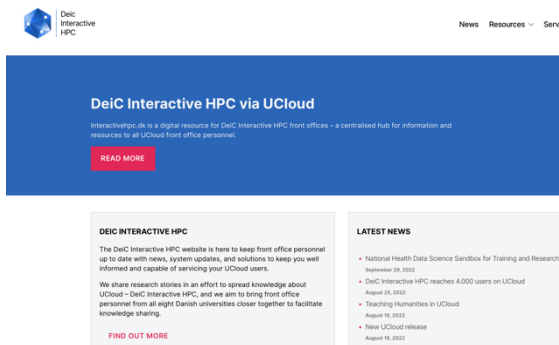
DeiC Interactive HPC

News Resources Serv

DeiC Interactive HPC via UCloud

Interactivehpc.dk is a digital resource for DeiC Interactive HPC front offices – a centralised hub for information and resources to all UCloud front office personnel.

READ MORE

DEIC INTERACTIVE HPC

The DeiC Interactive HPC website is here to keep front office personnel up to date with news, system updates, and solutions to keep you well informed and capable of servicing your UCloud users.

We share research stories in an effort to spread knowledge about UCloud – DeiC Interactive HPC, and we aim to bring front office personnel from all eight Danish universities closer together to facilitate knowledge sharing.

FIND OUT MORE

LATEST NEWS

National Health Data Science Sandbox for Training and Research
September 29, 2022

DeiC Interactive HPC reaches 4.000 users on UCloud
August 25, 2022

Teaching Humanities in UCloud
August 19, 2022

New UCloud release
August 18, 2022